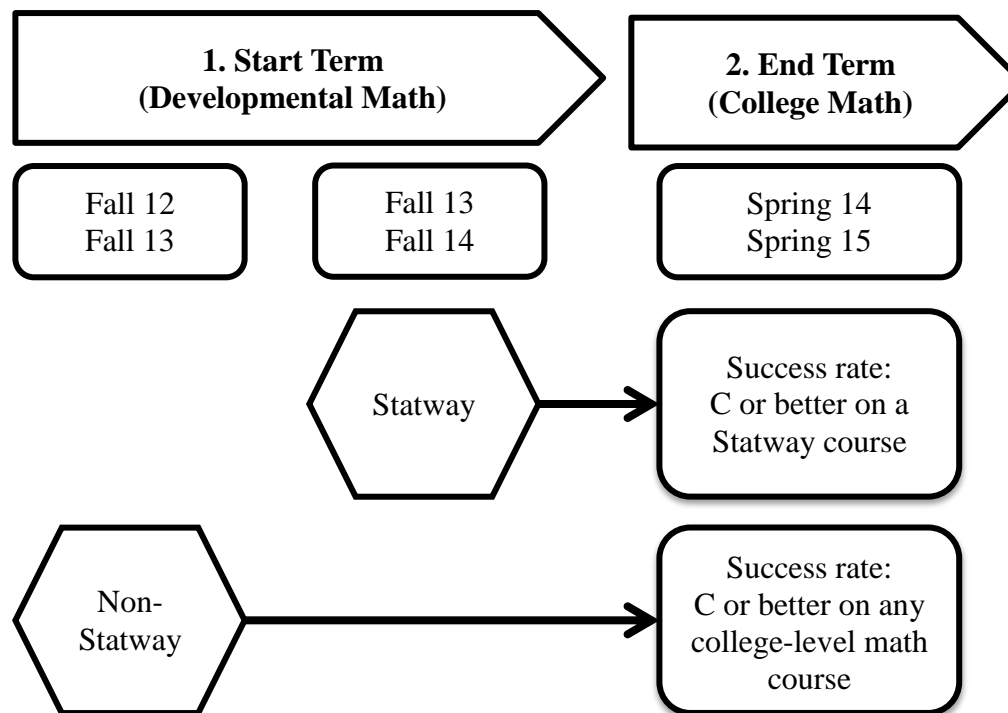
1. Start Term
(Developmental Math)

2. End Term
(College Math)

Fall 12
Fall 13

Fall 13
Fall 14

Spring 14
Spring 15

Statway

Success rate:
C or better on a Statway course

Non-Statway

Success rate:
C or better on any college-level math course